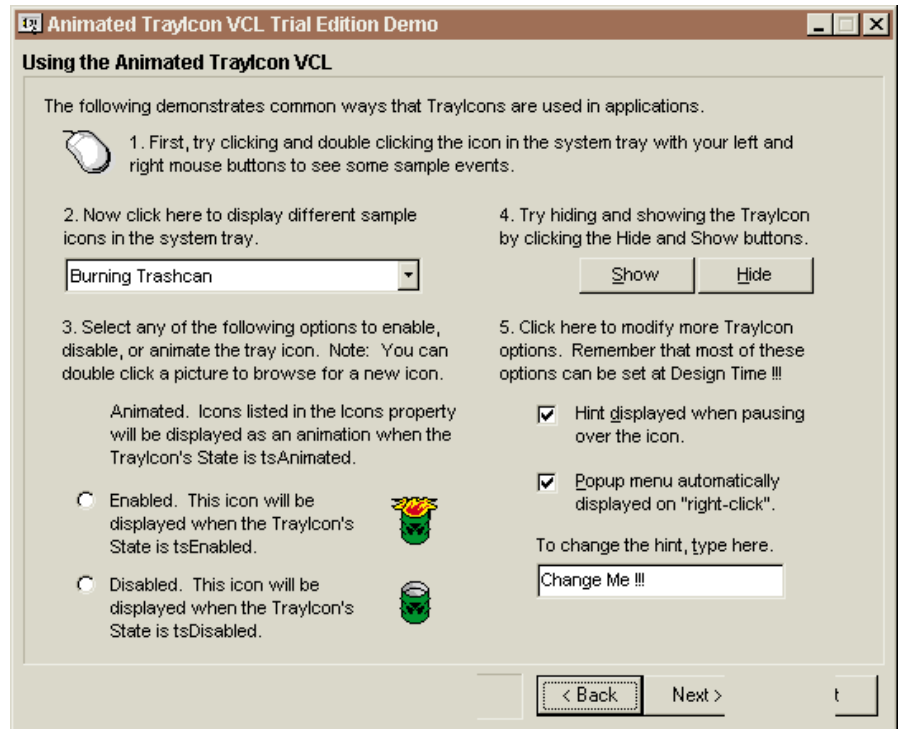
Animated TrayIcon VCL Trial Edition Demo

Using the Animated TrayIcon VCL

The following demonstrates common ways that TrayIcons are used in applications.

1. First, try clicking and double clicking the icon in the system tray with your left and right mouse buttons to see some sample events.

2. Now click here to display different sample icons in the system tray.

Burning Trashcan

3. Select any of the following options to enable, disable, or animate the tray icon. Note: You can double click a picture to browse for a new icon.

Animated. Icons listed in the Icons property will be displayed as an animation when the TrayIcon's State is tsAnimated.

Enabled. This icon will be displayed when the TrayIcon's State is tsEnabled.

Disabled. This icon will be displayed when the TrayIcon's State is tsDisabled.

4. Try hiding and showing the TrayIcon by clicking the Hide and Show buttons.

Show

Hide

5. Click here to modify more TrayIcon options. Remember that most of these options can be set at Design Time !!!

Hint displayed when pausing over the icon.

Popup menu automatically displayed on "right-click".

To change the hint, type here.

Change Me !!!

< Back

Next >

t